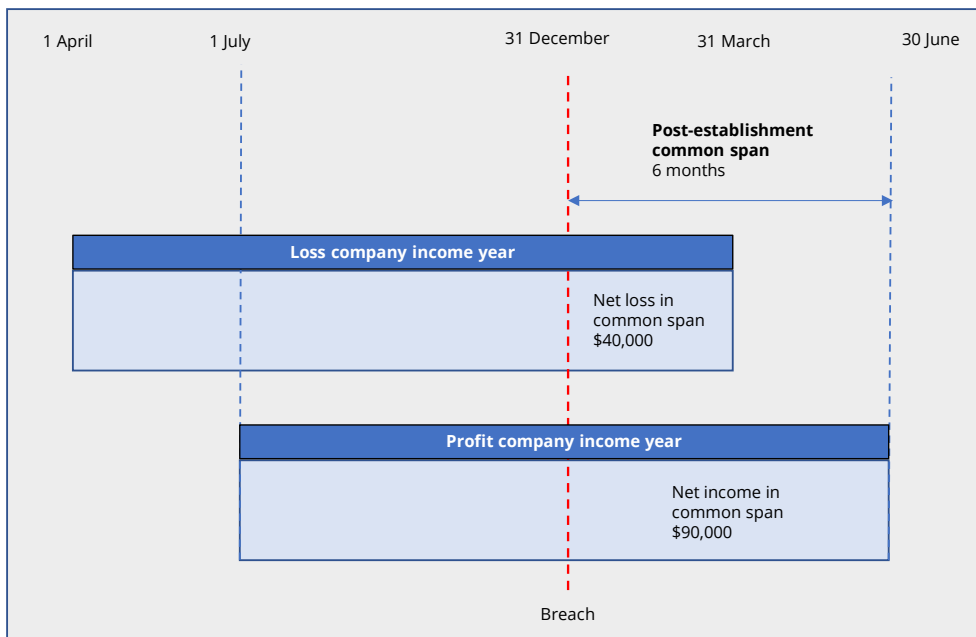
1 April

1 July

31 December

31 March

30 June

**Post-establishment common span**
6 months

Loss company income year

Net loss in common span
\$40,000

Profit company income year

Net income in common span
\$90,000

Breach